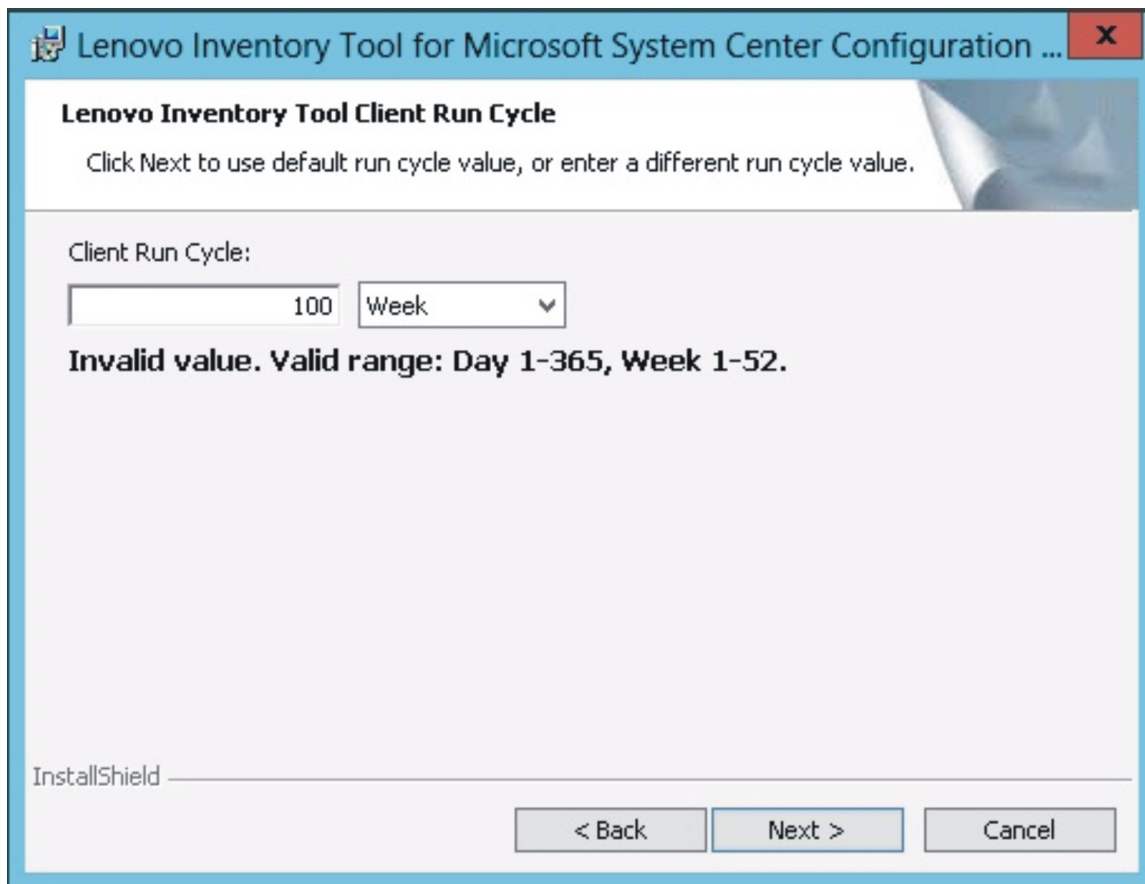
Lenovo Inventory Tool for Microsoft System Center Configuration ...

x

Lenovo Inventory Tool Client Run Cycle

Click Next to use default run cycle value, or enter a different run cycle value.

Client Run Cycle:

100

Week

Invalid value. Valid range: Day 1-365, Week 1-52.

InstallShield

< Back

Next >

Cancel